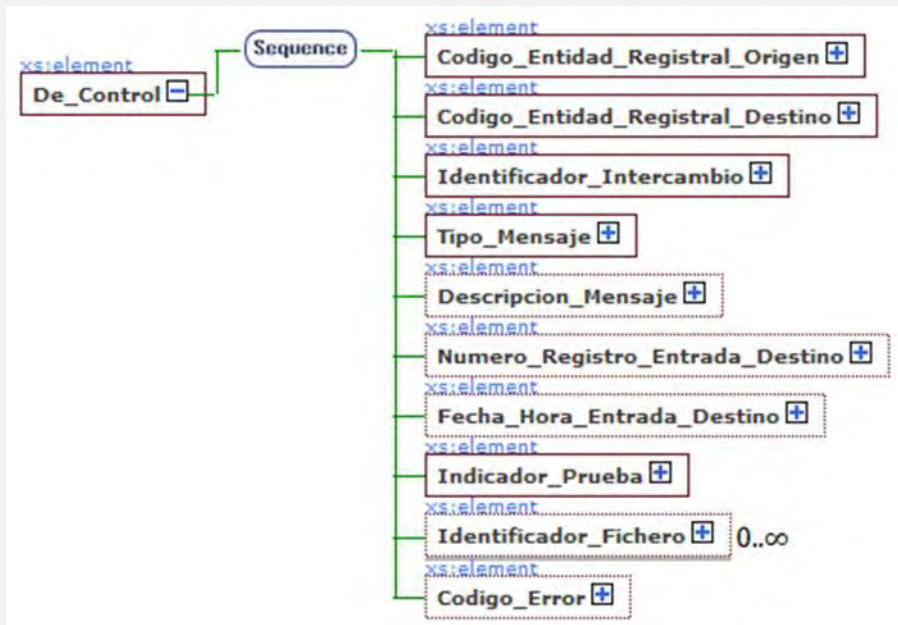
xs:element
De_Control

Sequence

xs:element
Codigo_Entidad_Registral_Origen

xs:element
Codigo_Entidad_Registral_Destino

xs:element
Identificador_Intercambio

xs:element
Tipo_Mensaje

xs:element
Descripcion_Mensaje

xs:element
Numero_Registro_Entrada_Destino

xs:element
Fecha_Hora_Entrada_Destino

xs:element
Indicador_Prueba

xs:element
Identificador_Fichero
$0..\infty$

xs:element
Codigo_Error